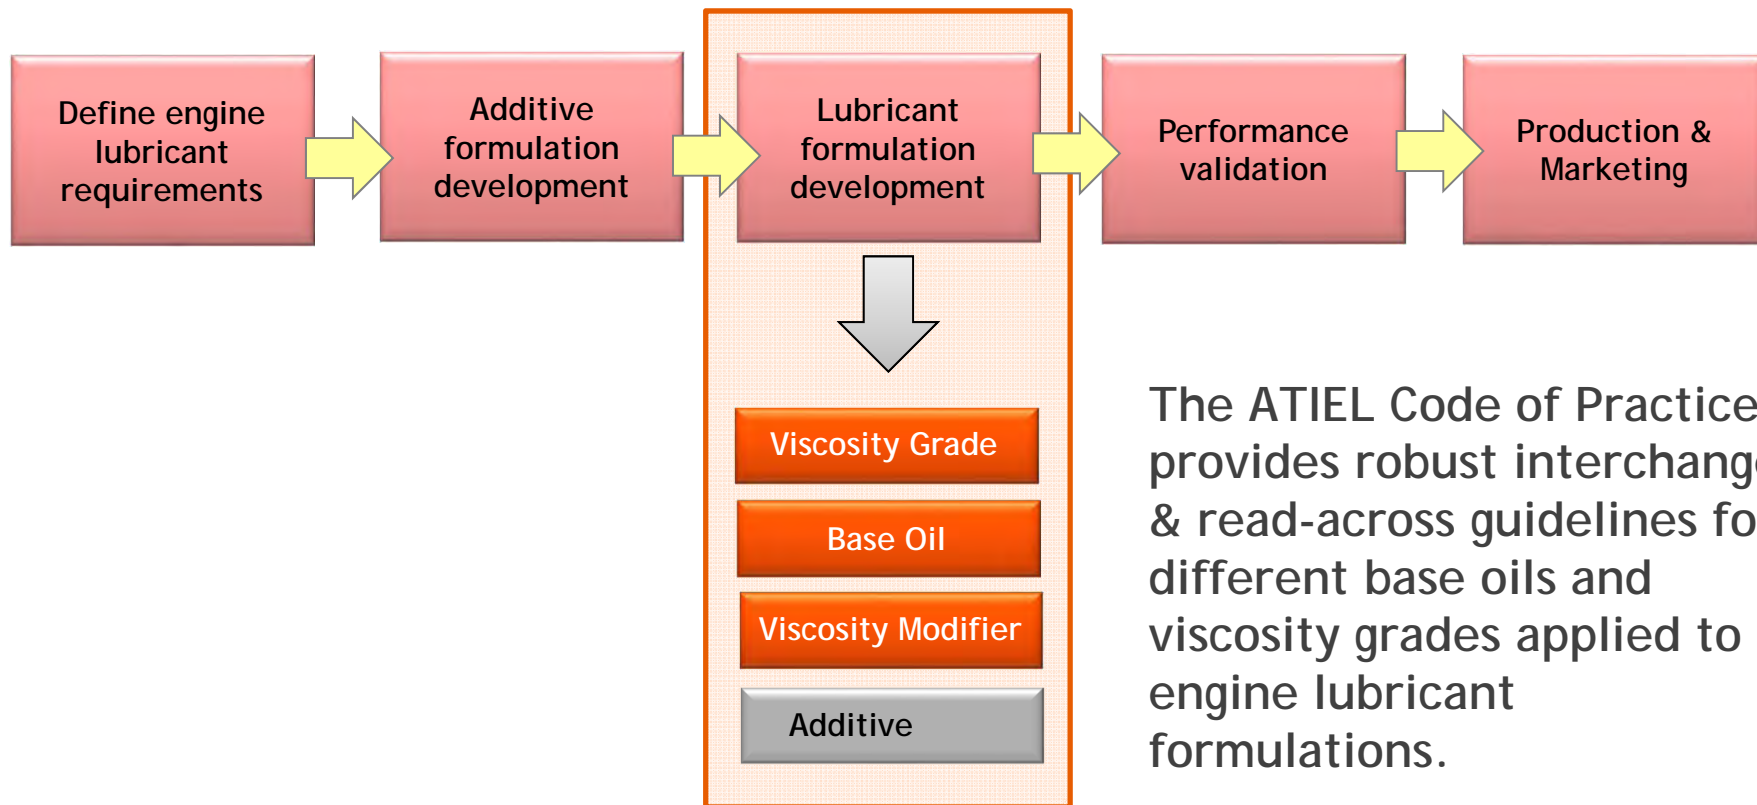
Define engine lubricant requirements

Additive formulation development

Lubricant formulation development

Performance validation

Production & Marketing

Viscosity Grade

Base Oil

Viscosity Modifier

Additive

The ATIEL Code of Practice provides robust interchang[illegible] & read-across guidelines fo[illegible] different base oils and viscosity grades applied to engine lubricant formulations.